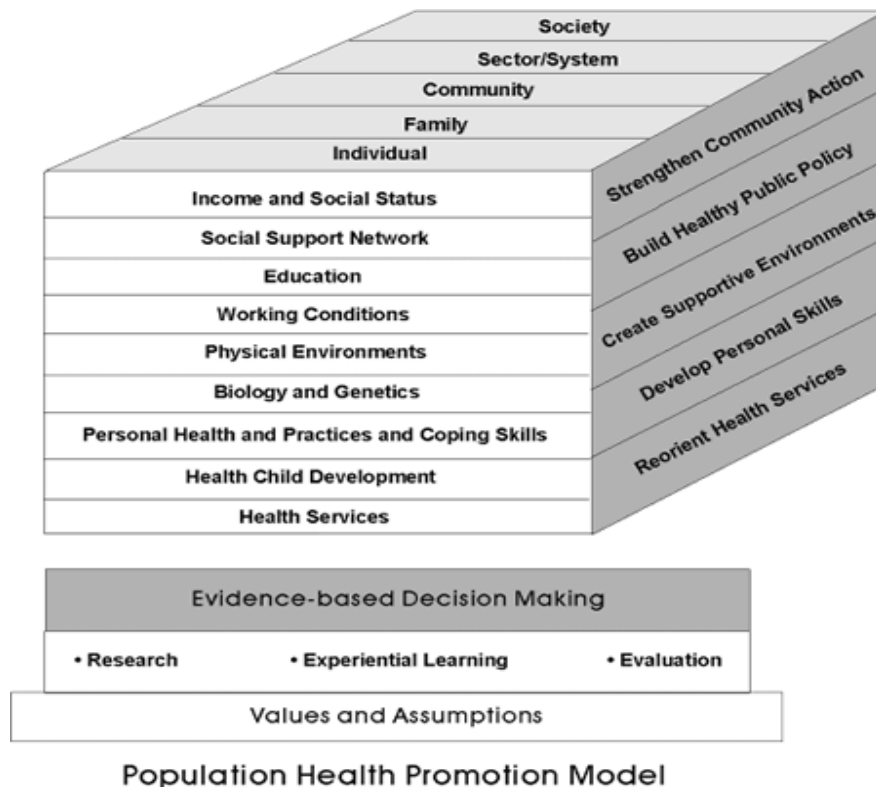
Society
Sector/System
Community
Family
Individual

Income and Social Status
Social Support Network
Education
Working Conditions
Physical Environments
Biology and Genetics
Personal Health and Practices and Coping Skills
Health Child Development
Health Services

Strengthen Community Action
Build Healthy Public Policy
Create Supportive Environments
Develop Personal Skills
Reorient Health Services

Evidence-based Decision Making

• Research • Experiential Learning • Evaluation

Values and Assumptions

Population Health Promotion Model